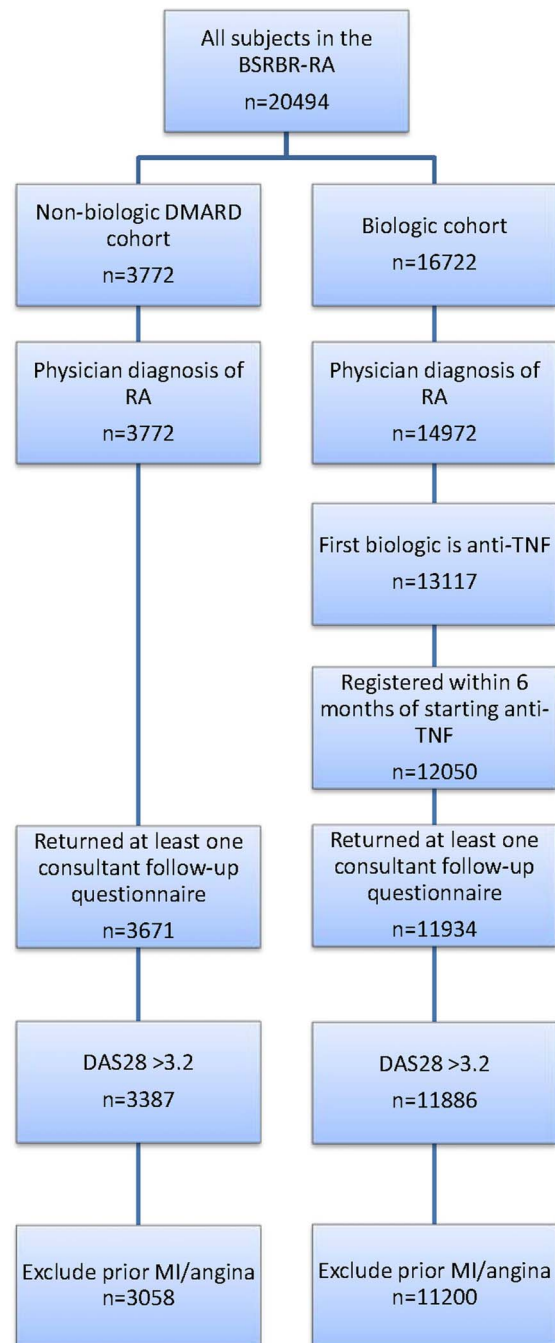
All subjects in the BSRBR-RA
n=20494

Non-biologic DMARD cohort
n=3772

Physician diagnosis of RA
n=3772

Returned at least one consultant follow-up questionnaire
n=3671

DAS28 >3.2
n=3387

Exclude prior MI/angina
n=3058

Biologic cohort
n=16722

Physician diagnosis of RA
n=14972

First biologic is anti-TNF
n=13117

Registered within 6 months of starting anti-TNF
n=12050

Returned at least one consultant follow-up questionnaire
n=11934

DAS28 >3.2
n=11886

Exclude prior MI/angina
n=11200